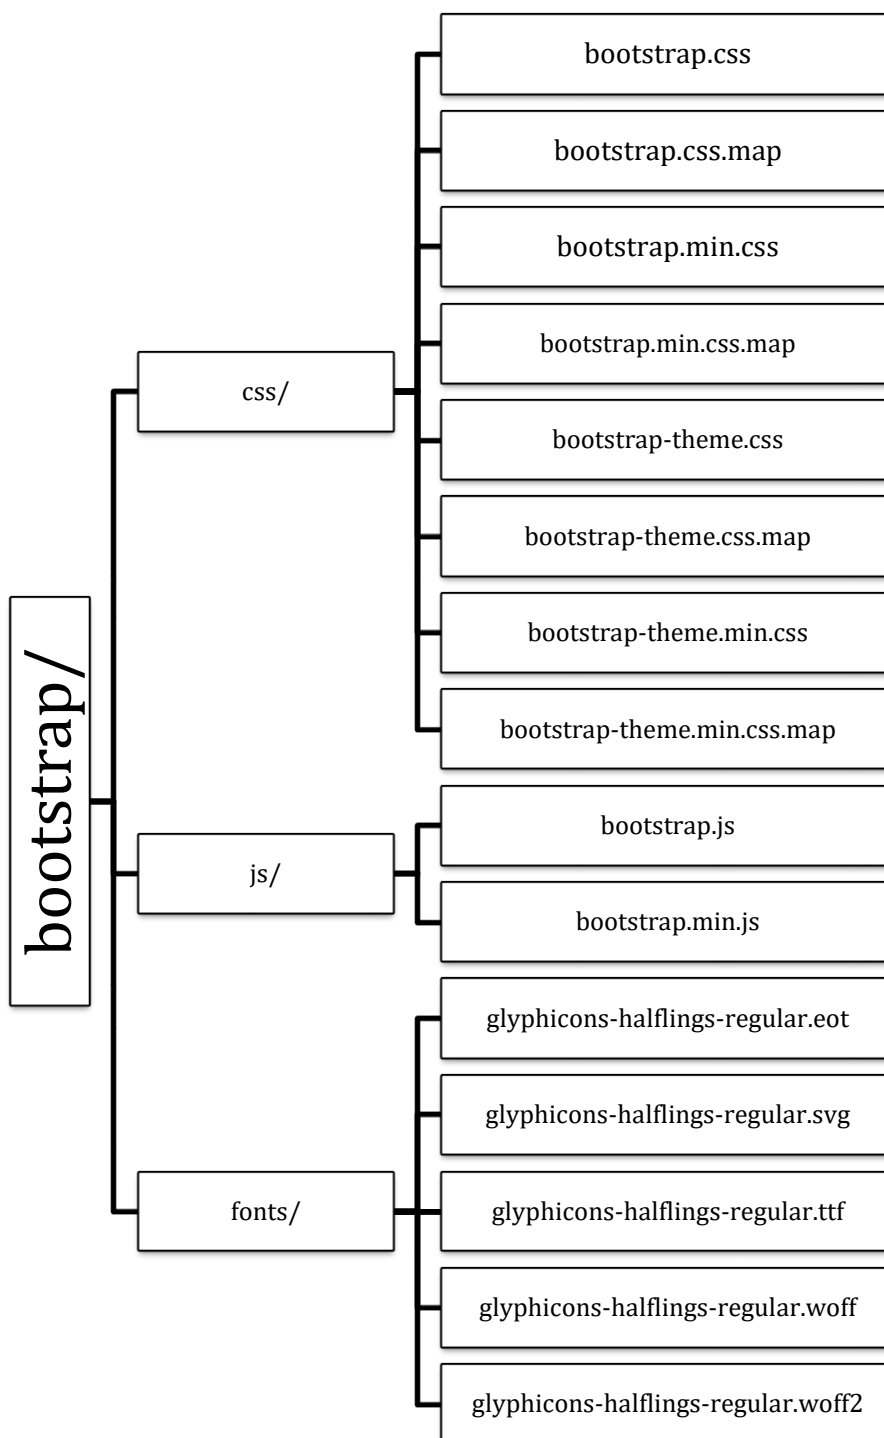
bootstrap/

css/

bootstrap.css

bootstrap.css.map

bootstrap.min.css

bootstrap.min.css.map

bootstrap-theme.css

bootstrap-theme.css.map

bootstrap-theme.min.css

bootstrap-theme.min.css.map

js/

bootstrap.js

bootstrap.min.js

fonts/

glyphicons-halflings-regular.eot

glyphicons-halflings-regular.svg

glyphicons-halflings-regular.ttf

glyphicons-halflings-regular.woff

glyphicons-halflings-regular.woff2